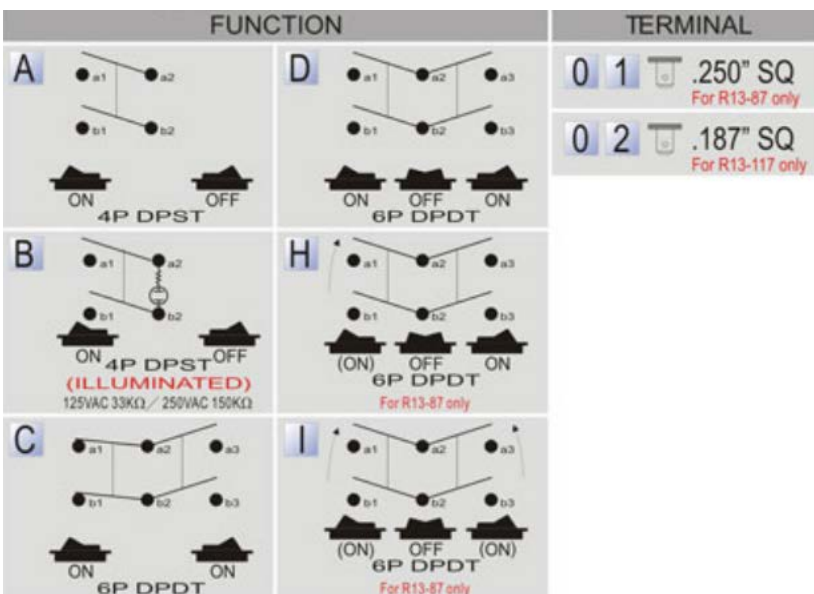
FUNCTION

A
a1 a2
b1 b2
ON OFF
4P DPST

D
a1 a2 a3
b1 b2 b3
ON OFF ON
6P DPDT

B
a1 a2
b1 b2
ON 4P DPST OFF
(ILLUMINATED)
125VAC 33KΩ / 250VAC 150KΩ

H
a1 a2 a3
b1 b2 b3
(ON) OFF ON
6P DPDT
For R13-87 only

C
a1 a2 a3
b1 b2 b3
ON ON
6P DPDT

I
a1 a2 a3
b1 b2 b3
(ON) OFF (ON)
6P DPDT
For R13-87 only

TERMINAL

0 1 .250" SQ
For R13-87 only

0 2 .187" SQ
For R13-117 only